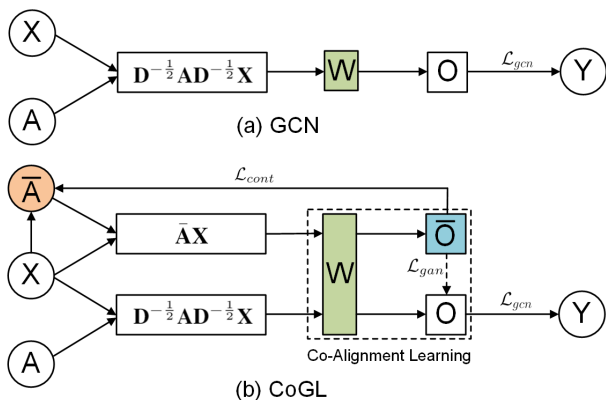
X

A

$\mathbf{D}^{-\frac{1}{2}}\mathbf{A}\mathbf{D}^{-\frac{1}{2}}\mathbf{X}$

W

O

$\mathcal{L}_{gcn}$

Y

(a) GCN

$\bar{\text{A}}$

$\mathcal{L}_{cont}$

$\bar{\mathbf{A}}\mathbf{X}$

$\bar{\text{O}}$

X

W

$\mathcal{L}_{gan}$

A

$\mathbf{D}^{-\frac{1}{2}}\mathbf{A}\mathbf{D}^{-\frac{1}{2}}\mathbf{X}$

O

$\mathcal{L}_{gcn}$

Y

Co-Alignment Learning

(b) CoGL